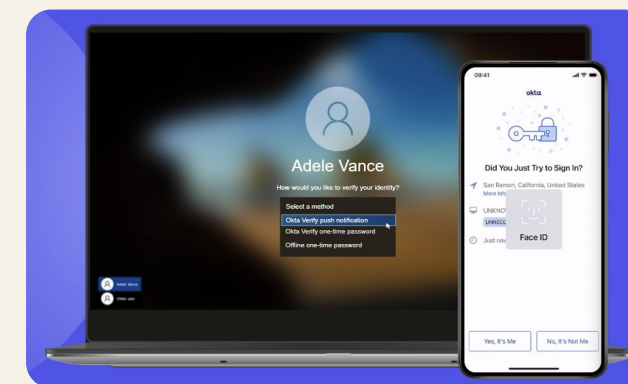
Adele Vance

How would you like to verify your identity?

Select a method

Okta Verify push notification

Okta Verify one-time password

Offline one-time password

Adele Vance

Other user

09:41

okta

Did You Just Try to Sign In?

San Ramon, California, United States

More info

UNKNO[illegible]

UNREC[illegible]

Just now

Face ID

Yes, It's Me

No, It's Not Me